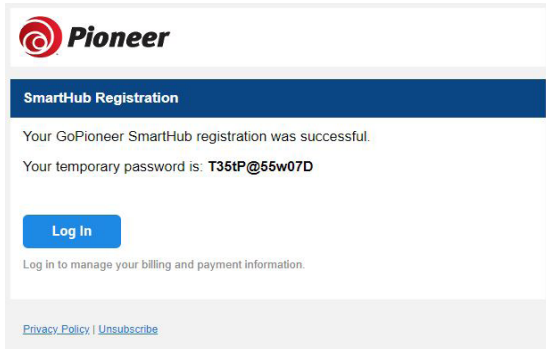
Pioneer

SmartHub Registration

Your GoPioneer SmartHub registration was successful.

Your temporary password is: T35tP@55w07D

Log In

Log in to manage your billing and payment information.

Privacy Policy | Unsubscribe